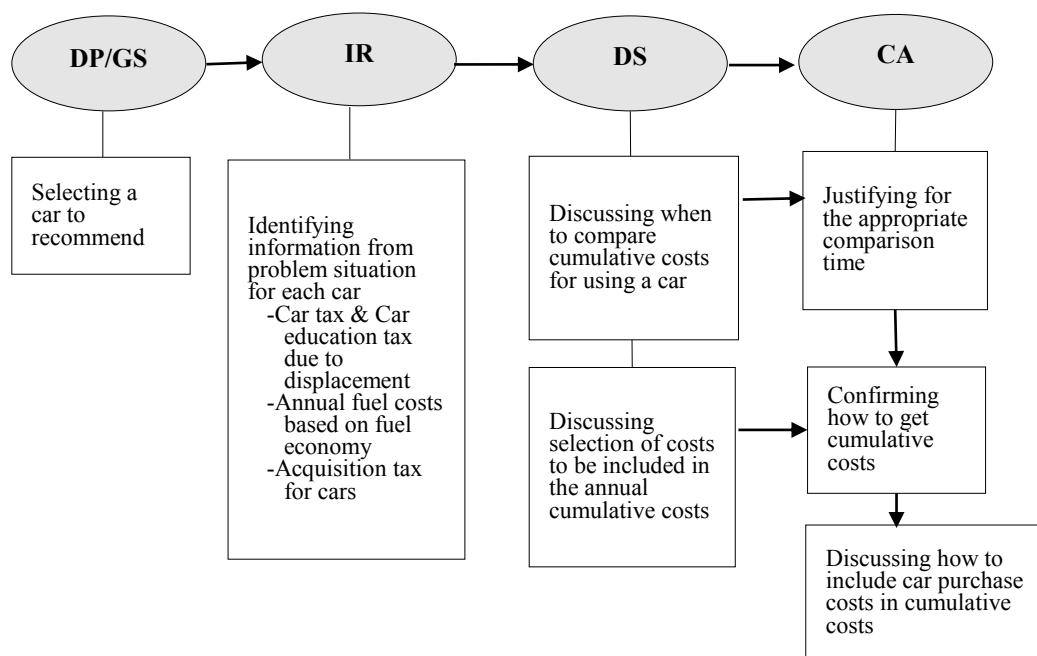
DP/GS

IR

DS

CA

Selecting a car to recommend

Identifying information from problem situation for each car
-Car tax & Car education tax due to displacement
-Annual fuel costs based on fuel economy
-Acquisition tax for cars

Discussing when to compare cumulative costs for using a car

Discussing selection of costs to be included in the annual cumulative costs

Justifying for the appropriate comparison time

Confirming how to get cumulative costs

Discussing how to include car purchase costs in cumulative costs